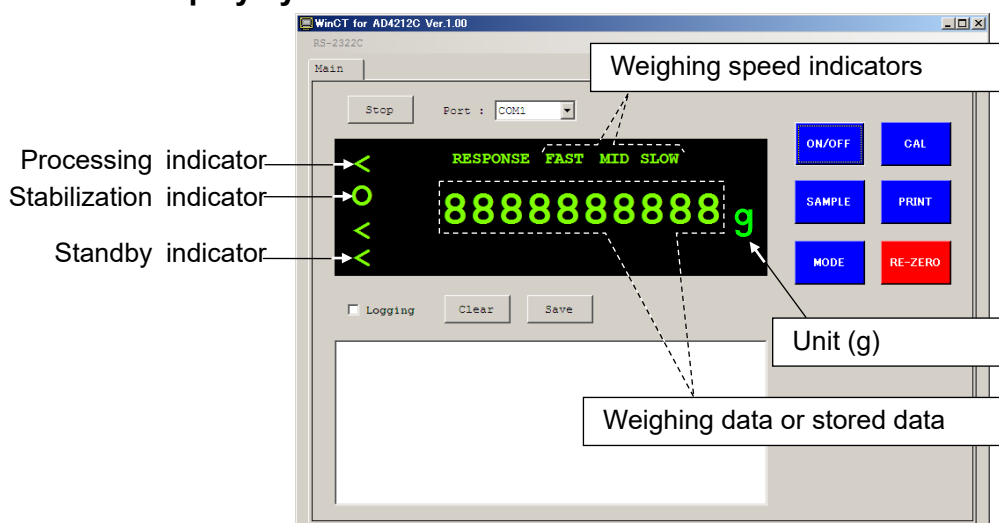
WinCT for AD4212C Ver.1.00

RS-2322C

Main

Weighing speed indicators

Stop

Port : COM1

Processing indicator

Stabilization indicator

Standby indicator

RESPONSE FAST MID SLOW

8888888888 g

ON/OFF

CAL

SAMPLE

PRINT

MODE

RE-ZERO

Logging

Clear

Save

Unit (g)

Weighing data or stored data